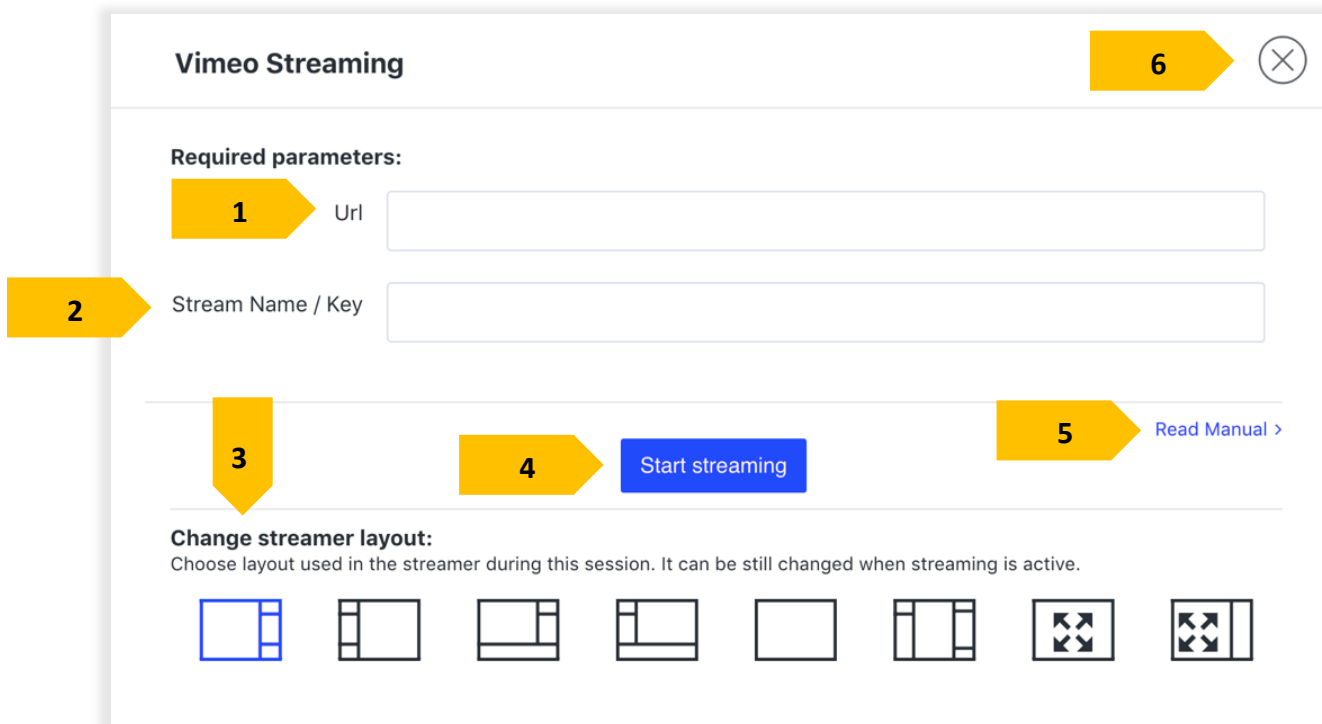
Vimeo Streaming

6

Required parameters:

1

Url

2

Stream Name / Key

3

4

Start streaming

5

Read Manual >

Change streamer layout:

Choose layout used in the streamer during this session. It can be still changed when streaming is active.